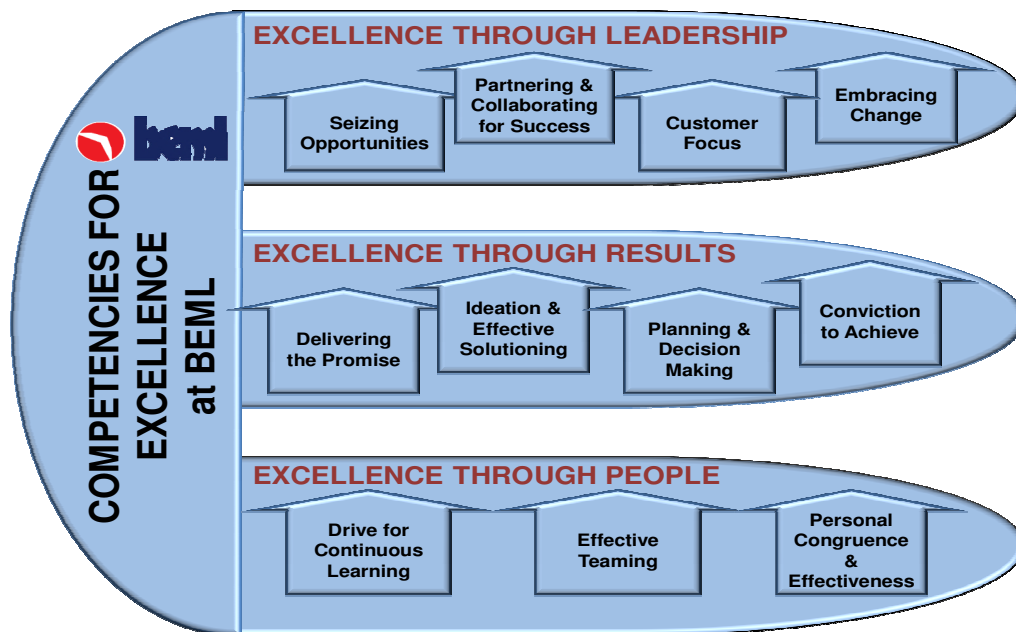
beml

COMPETENCIES FOR EXCELLENCE at BEML

EXCELLENCE THROUGH LEADERSHIP

Seizing Opportunities

Partnering & Collaborating for Success

Customer Focus

Embracing Change

EXCELLENCE THROUGH RESULTS

Delivering the Promise

Ideation & Effective Solutioning

Planning & Decision Making

Conviction to Achieve

EXCELLENCE THROUGH PEOPLE

Drive for Continuous Learning

Effective Teaming

Personal Congruence & Effectiveness